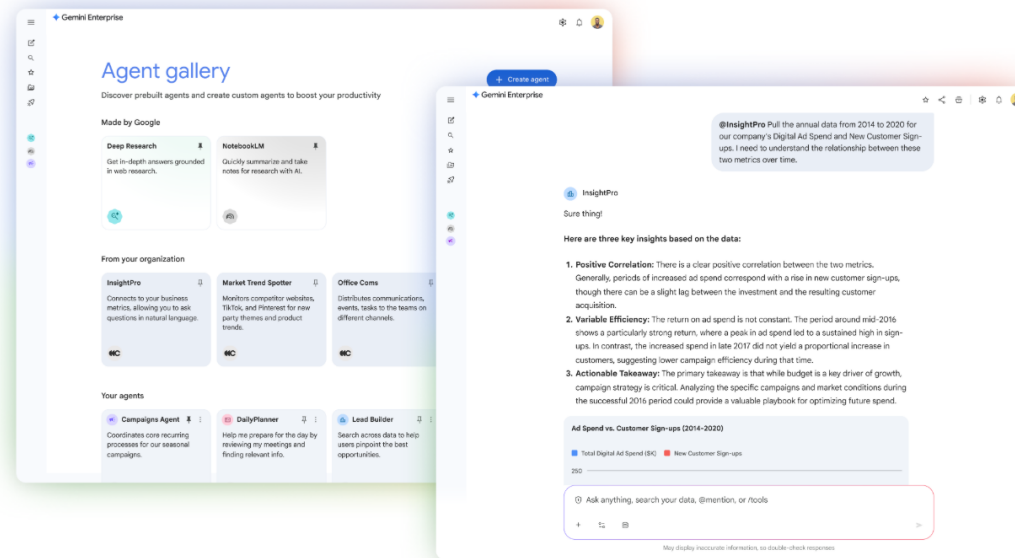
Gemini Enterprise

Agent gallery

+ Create agent

Discover prebuilt agents and create custom agents to boost your productivity

Made by Google

Deep Research
Get in-depth answers grounded in web research.

NotebookLM
Quickly summarize and take notes for research with AI.

From your organization

InsightPro
Connects to your business metrics, allowing you to ask questions in natural language.

Market Trend Spotter
Monitors competitor websites, TikTok, and Pinterest for new party themes and product trends.

Office Coms
Distributes communications, events, tasks to the teams on different channels.

Your agents

Campaigns Agent
Coordinates core recurring processes for our seasonal campaigns.

DailyPlanner
Help me prepare for the day by reviewing my meetings and finding relevant info.

Lead Builder
Search across data to help users pinpoint the best opportunities.

Gemini Enterprise

@InsightPro Pull the annual data from 2014 to 2020 for our company's Digital Ad Spend and New Customer Sign-ups. I need to understand the relationship between these two metrics over time.

InsightPro

Sure thing!

Here are three key insights based on the data:

1. Positive Correlation: There is a clear positive correlation between the two metrics. Generally, periods of increased ad spend correspond with a rise in new customer sign-ups, though there can be a slight lag between the investment and the resulting customer acquisition.
2. Variable Efficiency: The return on ad spend is not constant. The period around mid-2016 shows a particularly strong return, where a peak in ad spend led to a sustained high in sign-ups. In contrast, the increased spend in late 2017 did not yield a proportional increase in customers, suggesting lower campaign efficiency during that time.
3. Actionable Takeaway: The primary takeaway is that while budget is a key driver of growth, campaign strategy is critical. Analyzing the specific campaigns and market conditions during the successful 2016 period could provide a valuable playbook for optimizing future spend.

Ad Spend vs. Customer Sign-ups (2014–2020)

Total Digital Ad Spend ($K)   New Customer Sign-ups

250

Ask anything, search your data, @mention, or /tools

May display inaccurate information, so double-check responses